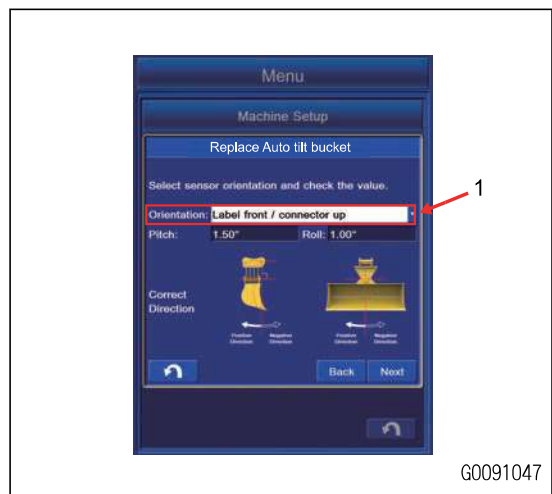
Menu

Machine Setup

Replace Auto tilt bucket

Select sensor orientation and check the value.

Orientation: Label front / connector up

Pitch: 1.50°

Roll: 1.00°

Correct Direction

Positive Direction

Negative Direction

Positive Direction

Negative Direction

Back

Next

1

G0091047